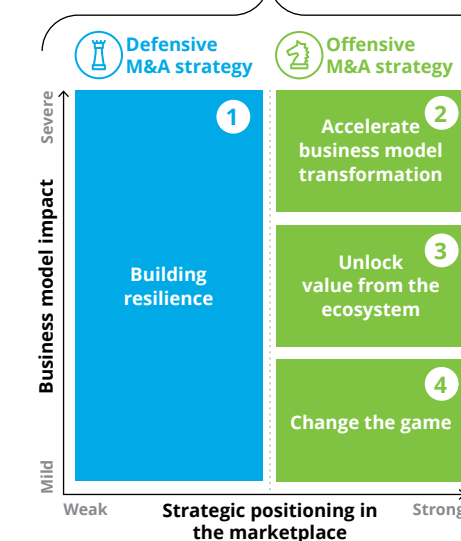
Defensive M&A strategy

Offensive M&A strategy

Severe

Business model impact

Mild

1

Building resilience

2

Accelerate business model transformation

3

Unlock value from the ecosystem

4

Change the game

Weak

Strategic positioning in the marketplace

Strong